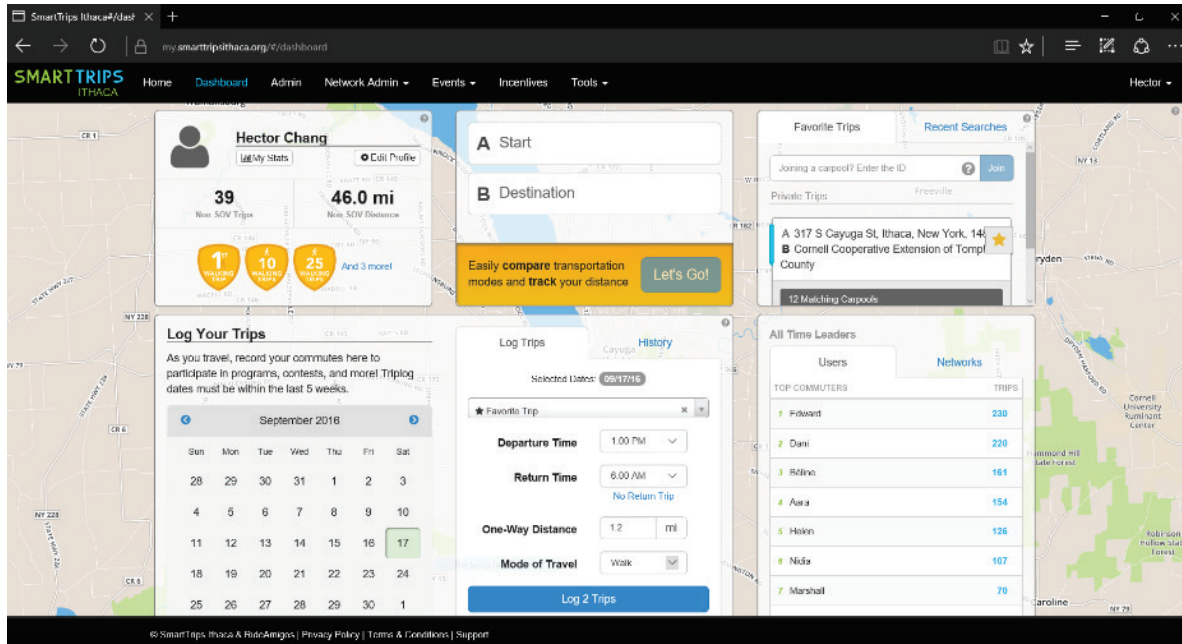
SmartTrips Ithaca#/dast ×  +

my.smarttripsithaca.org/#/dashboard

SMART TRIPS ITHACA  Home  Dashboard  Admin  Network Admin ▾  Events ▾  Incentives  Tools ▾  Hector ▾

Hector Chang
My Stats  Edit Profile
39 Non SOV Trips
46.0 mi Non SOV Distance
1st WALKING TRIP  10 WALKING TRIPS  25 WALKING TRIPS  And 3 more!

A Start
B Destination
Easily **compare** transportation modes and **track** your distance  Let's Go!

Favorite Trips  Recent Searches
Joining a carpool? Enter the ID  Join
Private Trips
A 317 S Cayuga St, Ithaca, New York, 14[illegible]
B Cornell Cooperative Extension of Tompk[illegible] County
12 Matching Carpools

Log Your Trips
As you travel, record your commutes here to participate in programs, contests, and more! Triplog dates must be within the last 5 weeks.

September 2016

| Sun | Mon | Tue | Wed | Thu | Fri | Sat |
|---|---|---|---|---|---|---|
| 28 | 29 | 30 | 31 | 1 | 2 | 3 |
| 4 | 5 | 6 | 7 | 8 | 9 | 10 |
| 11 | 12 | 13 | 14 | 15 | 16 | 17 |
| 18 | 19 | 20 | 21 | 22 | 23 | 24 |
| 25 | 26 | 27 | 28 | 29 | 30 | 1 |

Log Trips  History
Selected Dates: 09/17/16
★ Favorite Trip
Departure Time  1:00 PM
Return Time  6:00 AM
No Return Trip
One-Way Distance  1.2  mi
Mode of Travel  Walk
Log 2 Trips

All Time Leaders
Users  Networks
TOP COMMUTERS  TRIPS
1 Edward  230
2 Dani  220
3 Béline  161
4 Aara  154
5 Helen  126
6 Nidia  107
7 Marshall  70

© SmartTrips Ithaca & RideAmigos | Privacy Policy | Terms & Conditions | Support